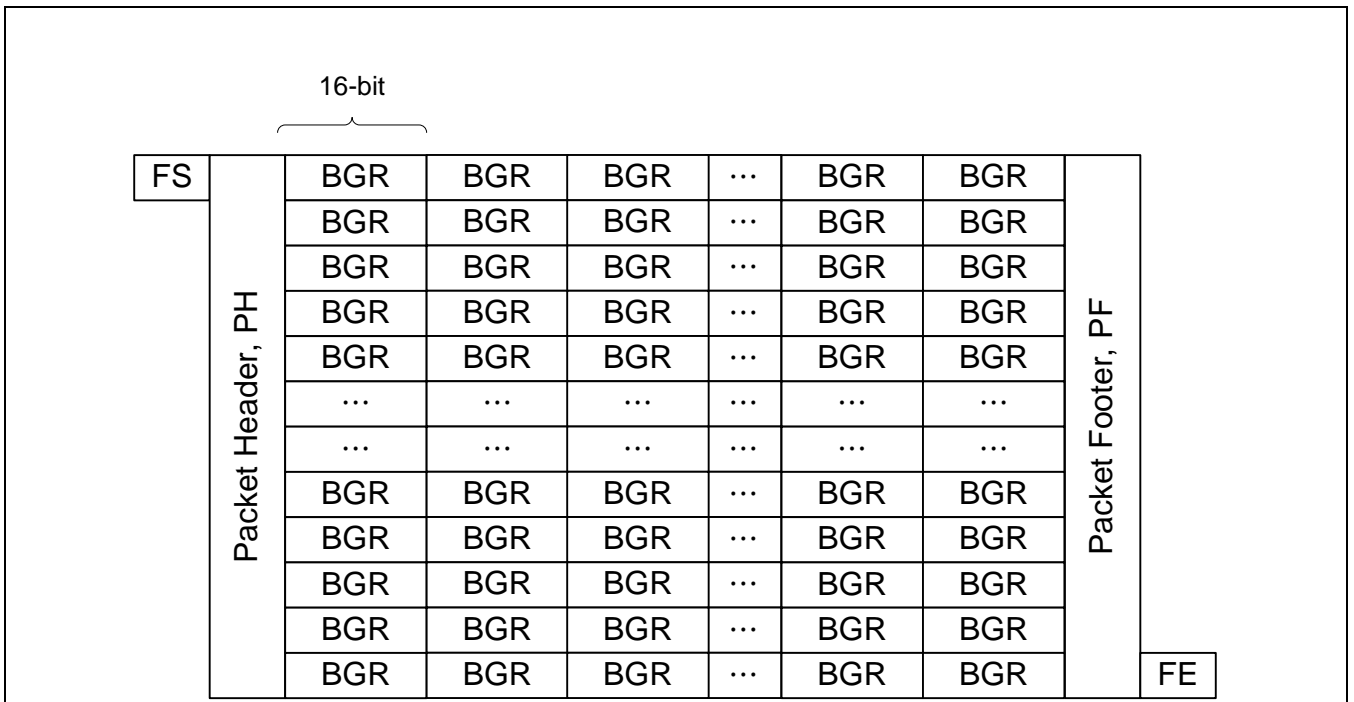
16-bit

FS

Packet Header, PH

| BGR | BGR | BGR | ⋯ | BGR | BGR |
|---|---|---|---|---|---|
| BGR | BGR | BGR | ⋯ | BGR | BGR |
| BGR | BGR | BGR | ⋯ | BGR | BGR |
| BGR | BGR | BGR | ⋯ | BGR | BGR |
| BGR | BGR | BGR | ⋯ | BGR | BGR |
| ⋯ | ⋯ | ⋯ | ⋯ | ⋯ | ⋯ |
| ⋯ | ⋯ | ⋯ | ⋯ | ⋯ | ⋯ |
| BGR | BGR | BGR | ⋯ | BGR | BGR |
| BGR | BGR | BGR | ⋯ | BGR | BGR |
| BGR | BGR | BGR | ⋯ | BGR | BGR |
| BGR | BGR | BGR | ⋯ | BGR | BGR |
| BGR | BGR | BGR | ⋯ | BGR | BGR |

Packet Footer, PF

FE